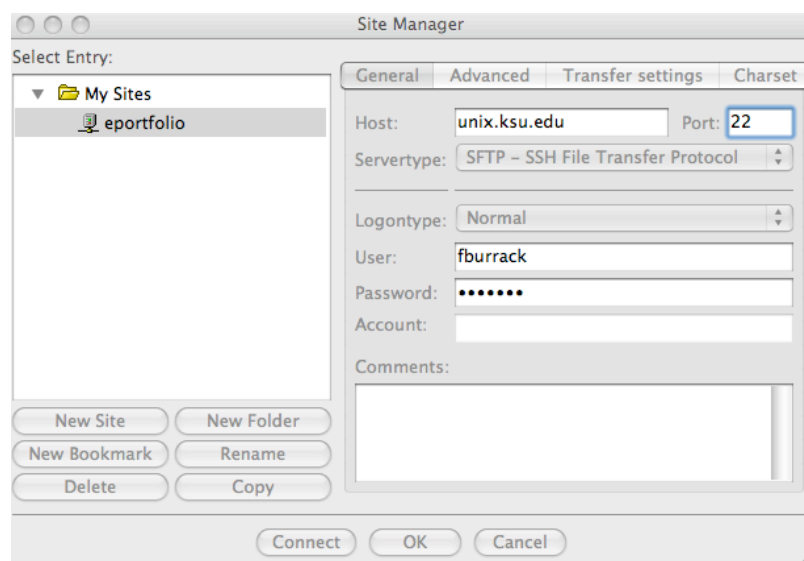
Site Manager

Select Entry:

My Sites
eportfolio

New Site
New Folder
New Bookmark
Rename
Delete
Copy

General
Advanced
Transfer settings
Charset

Host: unix.ksu.edu
Port: 22
Servertype: SFTP – SSH File Transfer Protocol

Logontype: Normal
User: fburrack
Password: •••••••
Account:

Comments:

Connect
OK
Cancel